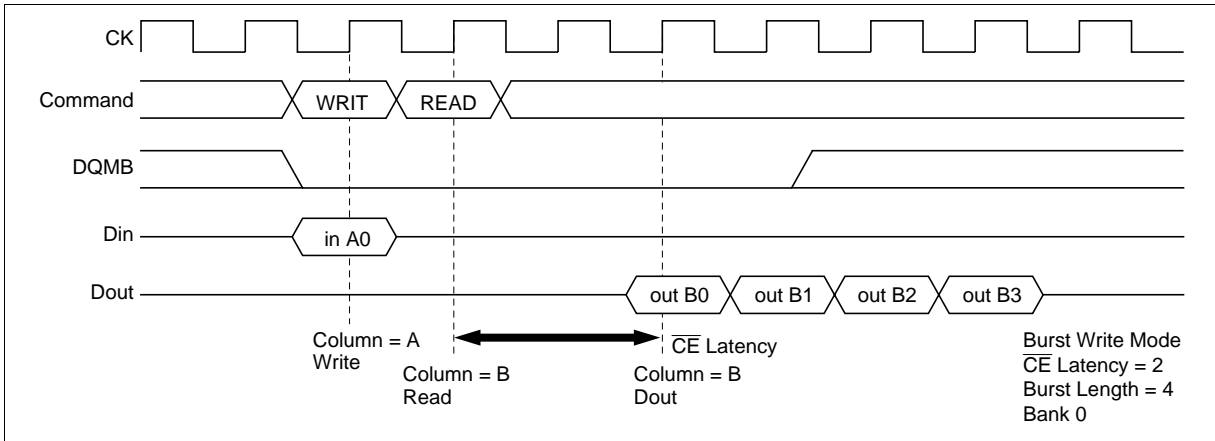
CK

Command

WRIT

READ

DQMB

Din

in A0

Dout

out B0

out B1

out B2

out B3

Column = A
Write

Column = B
Read

$\overline{CE}$ Latency

Column = B
Dout

Burst Write Mode
$\overline{CE}$ Latency = 2
Burst Length = 4
Bank 0